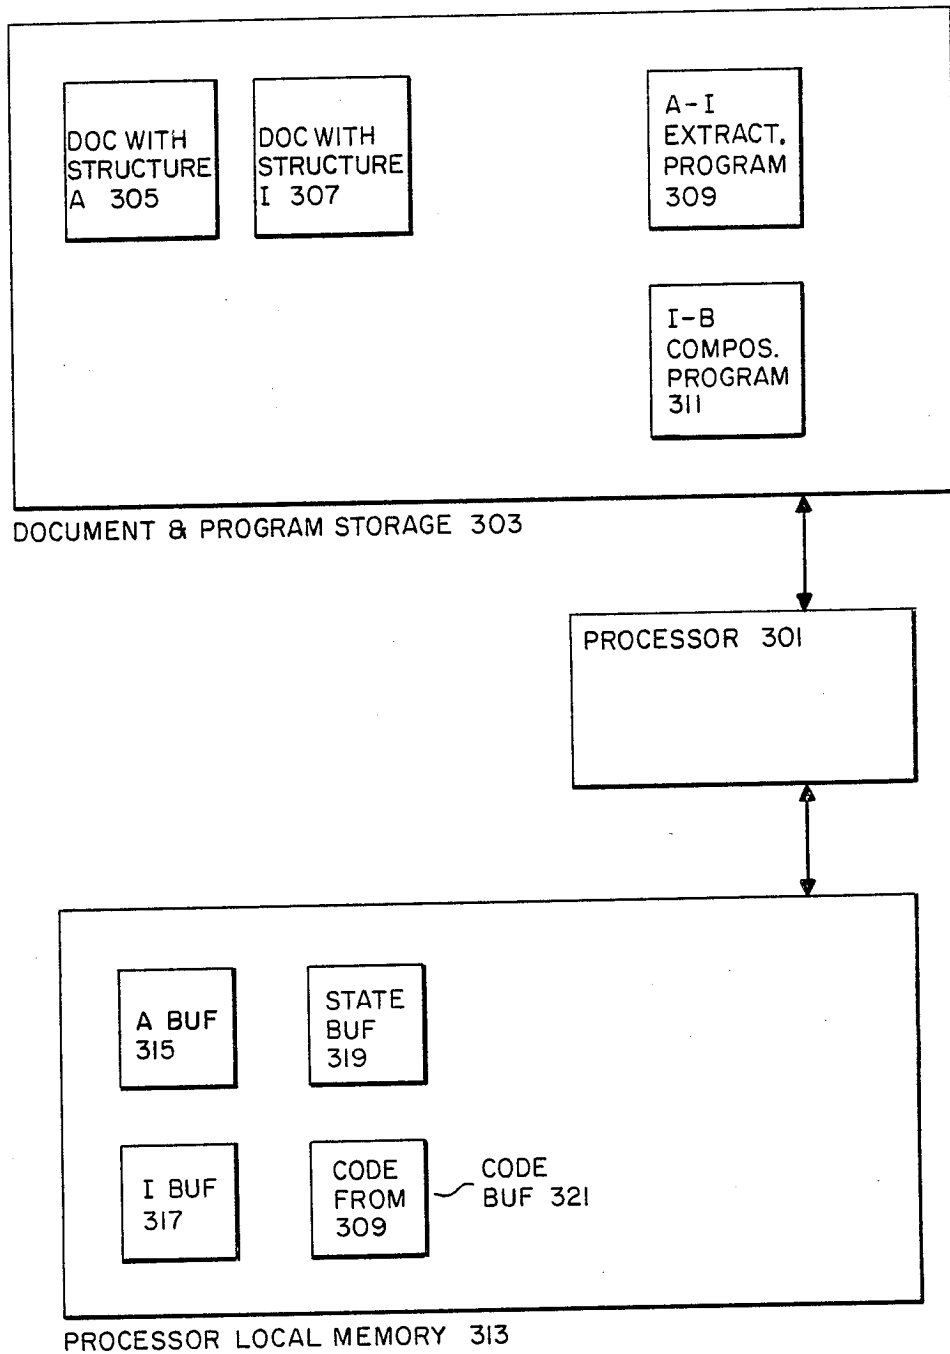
DOC WITH STRUCTURE A 305

DOC WITH STRUCTURE I 307

A-I EXTRACT. PROGRAM 309

I-B COMPOS. PROGRAM 311

DOCUMENT & PROGRAM STORAGE 303

PROCESSOR 301

A BUF 315

STATE BUF 319

I BUF 317

CODE FROM 309

CODE BUF 321

PROCESSOR LOCAL MEMORY 313